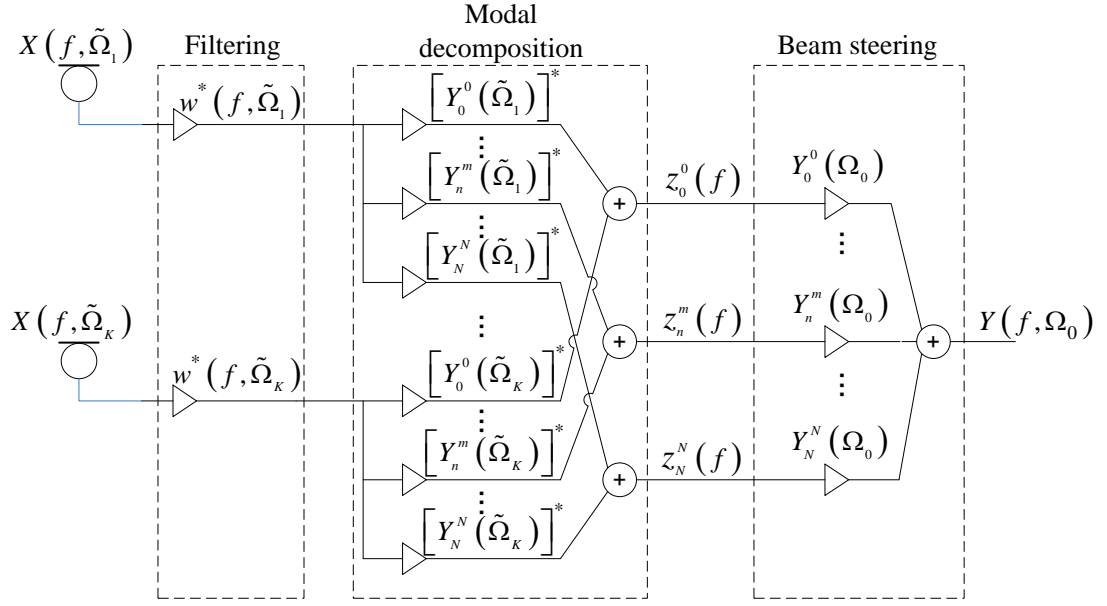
Modal decomposition

$X\left(f,\tilde{\Omega}_1\right)$

Filtering

Beam steering

$w^*\left(f,\tilde{\Omega}_1\right)$

$\left[Y_0^0\left(\tilde{\Omega}_1\right)\right]^*$

$\left[Y_n^m\left(\tilde{\Omega}_1\right)\right]^*$

$\left[Y_N^N\left(\tilde{\Omega}_1\right)\right]^*$

$z_0^0\left(f\right)$

$Y_0^0\left(\Omega_0\right)$

+

$X\left(f,\tilde{\Omega}_K\right)$

$w^*\left(f,\tilde{\Omega}_K\right)$

$\left[Y_0^0\left(\tilde{\Omega}_K\right)\right]^*$

$\left[Y_n^m\left(\tilde{\Omega}_K\right)\right]^*$

$\left[Y_N^N\left(\tilde{\Omega}_K\right)\right]^*$

$z_n^m\left(f\right)$

$Y_n^m\left(\Omega_0\right)$

+

+

$Y\left(f,\Omega_0\right)$

$z_N^N\left(f\right)$

$Y_N^N\left(\Omega_0\right)$

+